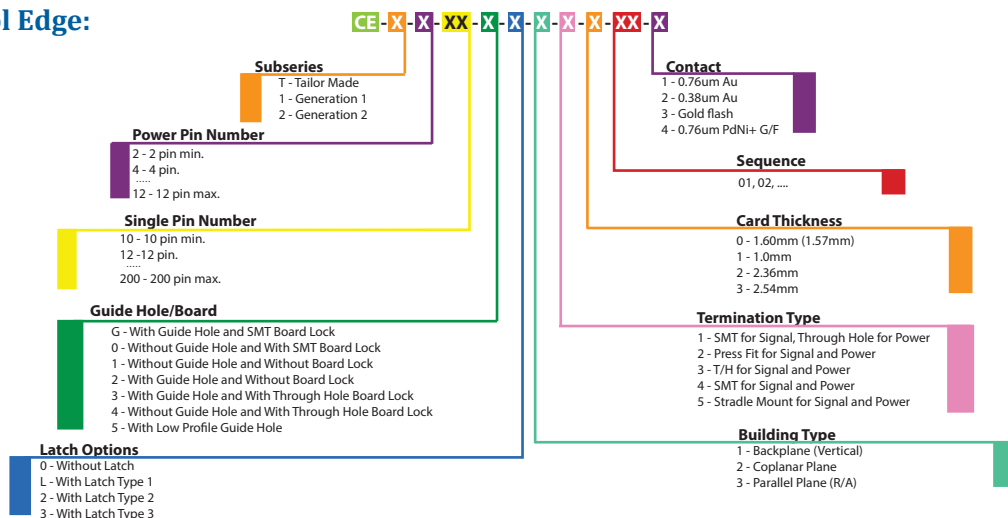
l Edge:

CE - X - X - XX - X - X - X - X - X - XX - X

Subseries
T - Tailor Made
1 - Generation 1
2 - Generation 2

Power Pin Number
2 - 2 pin min.
4 - 4 pin.
.....
12 - 12 pin max.

Single Pin Number
10 - 10 pin min.
12 -12 pin.
.....
200 - 200 pin max.

Guide Hole/Board
G - With Guide Hole and SMT Board Lock
0 - Without Guide Hole and With SMT Board Lock
1 - Without Guide Hole and Without Board Lock
2 - With Guide Hole and Without Board Lock
3 - With Guide Hole and With Through Hole Board Lock
4 - Without Guide Hole and With Through Hole Board Lock
5 - With Low Profile Guide Hole

Latch Options
0 - Without Latch
L - With Latch Type 1
2 - With Latch Type 2
3 - With Latch Type 3

Contact
1 - 0.76um Au
2 - 0.38um Au
3 - Gold flash
4 - 0.76um PdNi+ G/F

Sequence
01, 02, ....

Card Thickness
0 - 1.60mm (1.57mm)
1 - 1.0mm
2 - 2.36mm
3 - 2.54mm

Termination Type
1 - SMT for Signal, Through Hole for Power
2 - Press Fit for Signal and Power
3 - T/H for Signal and Power
4 - SMT for Signal and Power
5 - Stradle Mount for Signal and Power

Building Type
1 - Backplane (Vertical)
2 - Coplanar Plane
3 - Parallel Plane (R/A)